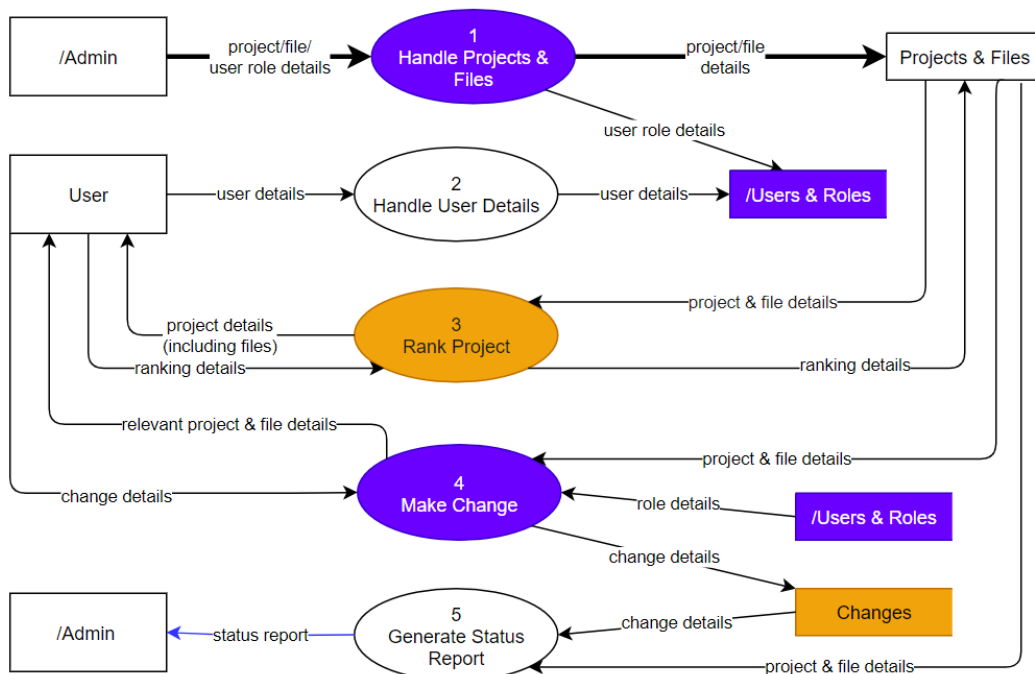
/Admin

project/file/ user role details

1 Handle Projects & Files

project/file details

Projects & Files

user role details

User

user details

2 Handle User Details

user details

/Users & Roles

project & file details

project details (including files)

3 Rank Project

ranking details

ranking details

relevant project & file details

project & file details

4 Make Change

change details

role details

/Users & Roles

change details

Changes

/Admin

status report

5 Generate Status Report

change details

project & file details